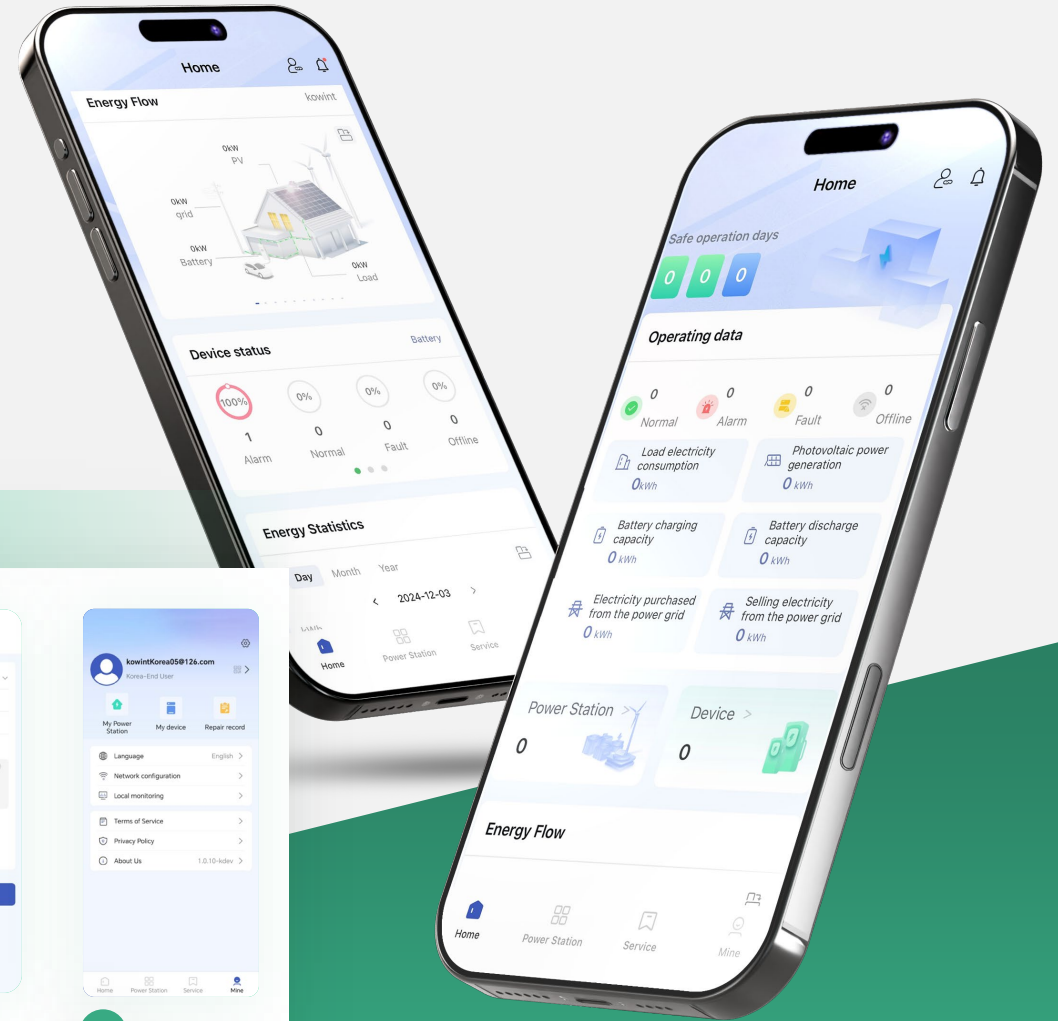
Home

Energy Flow
kowint

0kW
PV
0kW
grid
0kW
Battery
0kW
Load

Device status
Battery

100%
1
Alarm
0%
0
Normal
0%
0
Fault
0%
0
Offline

Energy Statistics
Day Month Year
< 2024-12-03 >

Home Power Station Service

Home

Safe operation days
0 0 0

Operating data

0
Normal
0
Alarm
0
Fault
0
Offline

Load electricity consumption
0kWh
Photovoltaic power generation
0 kWh
Battery charging capacity
0 kWh
Battery discharge capacity
0 kWh
Electricity purchased from the power grid
0 kWh
Selling electricity from the power grid
0 kWh

Power Station >
0
Device >
0

Energy Flow

Home Power Station Service Mine

kowintKorea05@126.com
Korea-End User

My Power Station
My device
Repair record

Language English >
Network configuration >
Local monitoring >

Terms of Service >
Privacy Policy >
About Us 1.0.10-kdev >

Home Power Station Service Mine